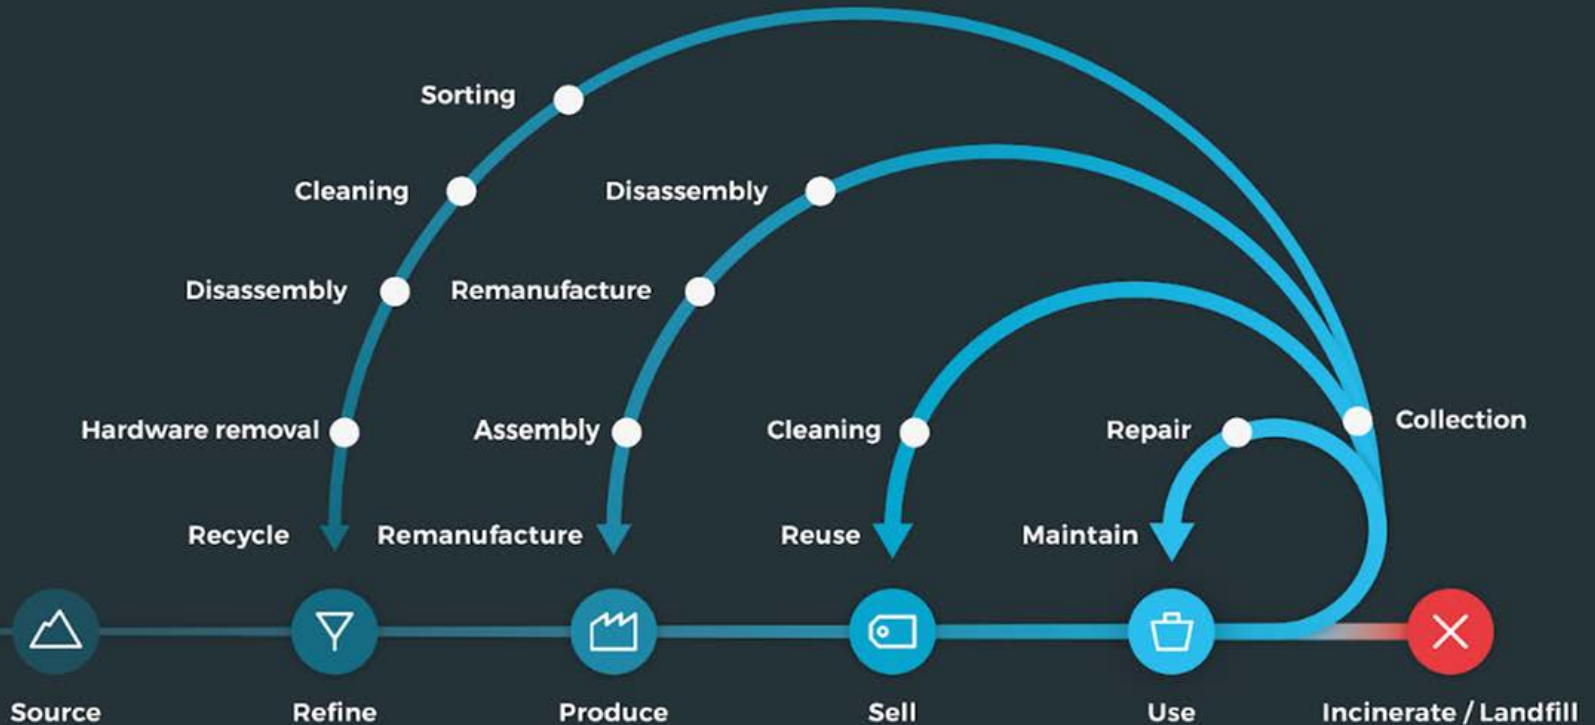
Sorting

Cleaning

Disassembly

Disassembly

Remanufacture

Hardware removal

Assembly

Cleaning

Repair

Collection

Recycle

Remanufacture

Reuse

Maintain

Source

Refine

Produce

Sell

Use

Incinerate / Landfill